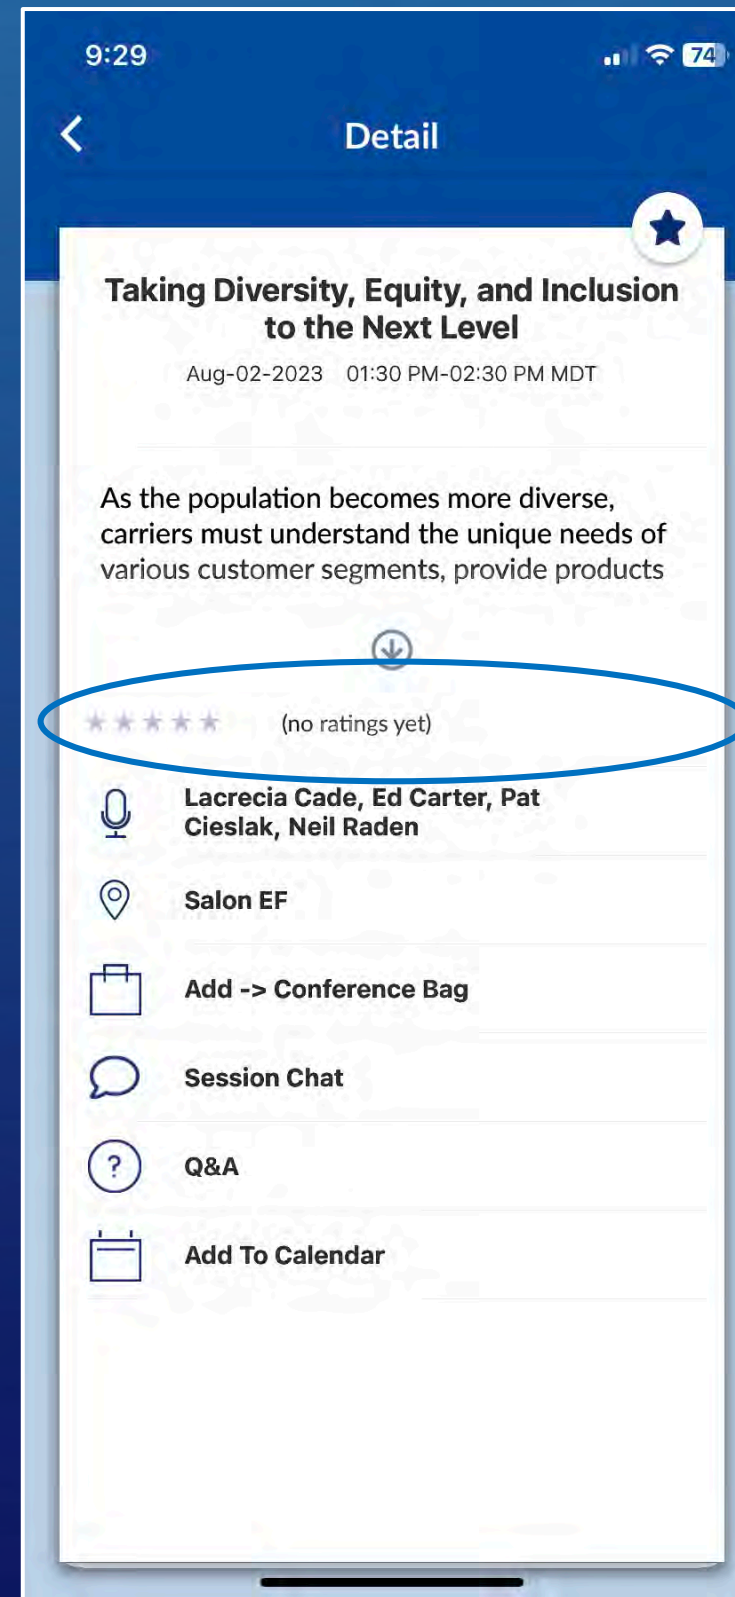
9:29

74

Detail

Taking Diversity, Equity, and Inclusion to the Next Level

Aug-02-2023 01:30 PM-02:30 PM MDT

As the population becomes more diverse, carriers must understand the unique needs of various customer segments, provide products

(no ratings yet)

Lacrecia Cade, Ed Carter, Pat Cieslak, Neil Raden

Salon EF

Add -> Conference Bag

Session Chat

?

Q&A

Add To Calendar